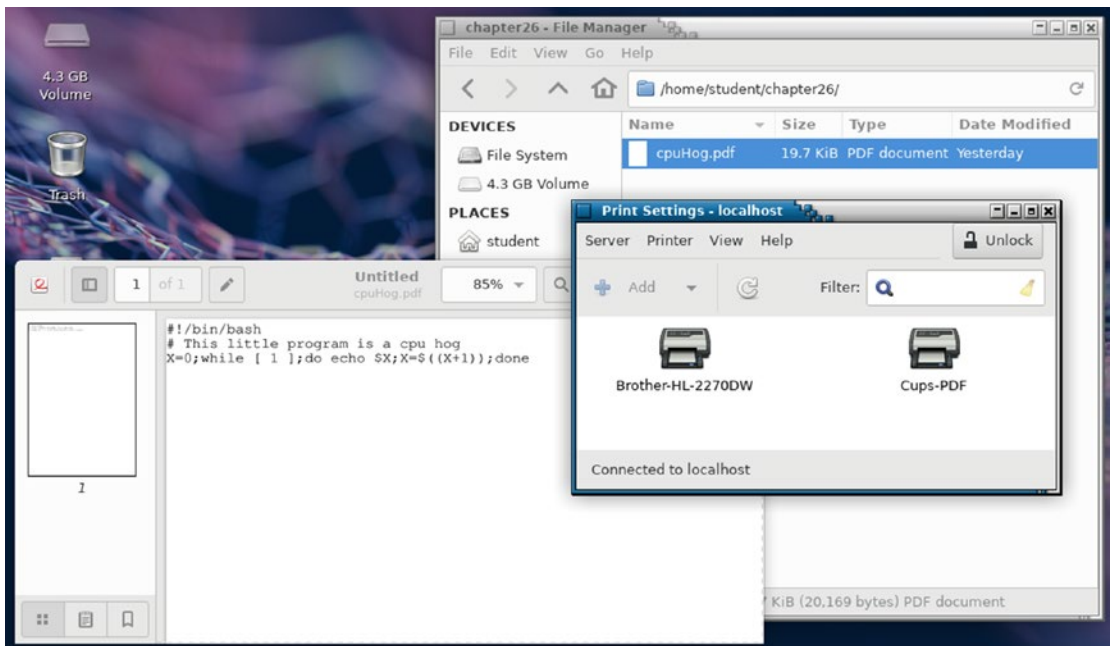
4.3 GB Volume

Trash

chapter26 - File Manager

File Edit View Go Help

/home/student/chapter26/

DEVICES

File System

4.3 GB Volume

PLACES

student

| Name | Size | Type | Date Modified |
|---|---|---|---|
| cpuHog.pdf | 19.7 KiB | PDF document | Yesterday |

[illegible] KiB (20,169 bytes) PDF document

1 of 1

Untitled
cpuHog.pdf

85%

#!/bin/bash
# This little program is a cpu hog
X=0;while [ 1 ];do echo $X;X=$((X+1));done

1

Print Settings - localhost

Server Printer View Help

Unlock

Add

Filter:

Brother-HL-2270DW

Cups-PDF

Connected to localhost